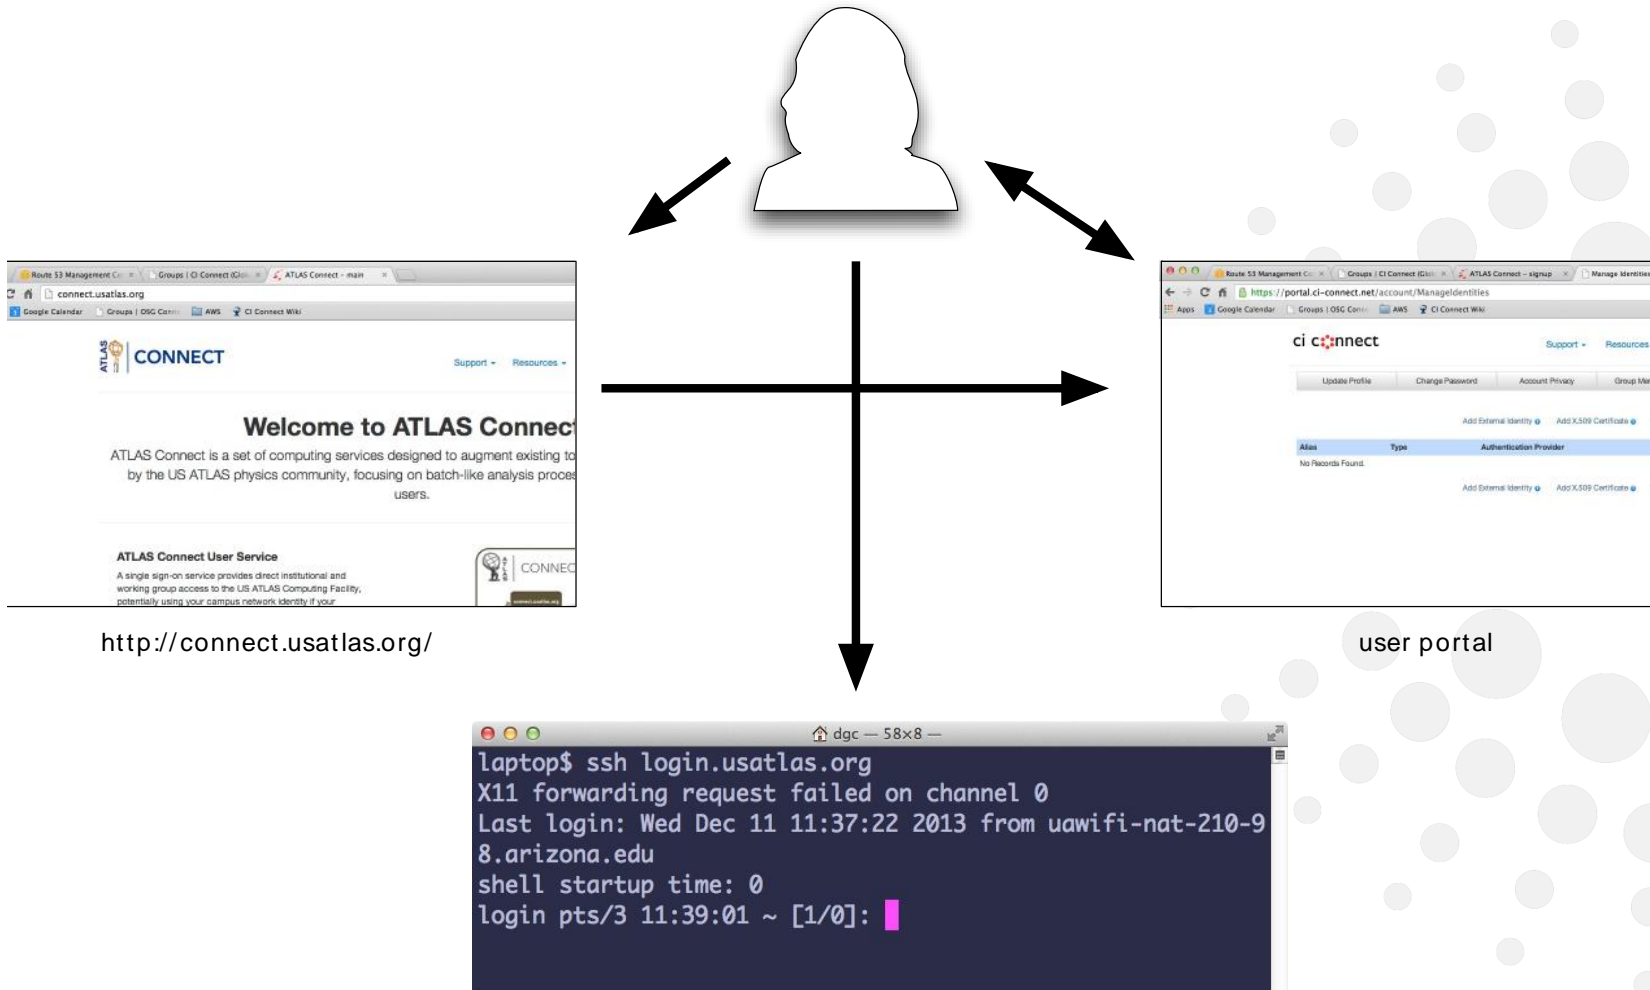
Route 53 Management Co × | Groups | CI Connect (Glo × | ATLAS Connect - main ×

connect.usatlas.org

Google Calendar | Groups | OSG Conn | AWS | CI Connect Wiki

ATLAS CONNECT

Support ▾ Resources ▾

Welcome to ATLAS Connect

ATLAS Connect is a set of computing services designed to augment existing to by the US ATLAS physics community, focusing on batch-like analysis proce users.

ATLAS Connect User Service

A single sign-on service provides direct institutional and working group access to the US ATLAS Computing Facility, potentially using your campus network identity if your

CONNEC

http://connect.usatlas.org/

Route 53 Management Co × | Groups | CI Connect (Glo × | ATLAS Connect - signup × | Manage Identities

https://portal.ci-connect.net/account/ManageIdentities

Apps | Google Calendar | Groups | OSG Conn | AWS | CI Connect Wiki

ci connect

Support ▾ Resources

Update Profile | Change Password | Account Privacy | Group Me

Add External Identity | Add X.509 Certificate

| Alias | Type | Authentication Provider |
|---|---|---|
| No Records Found. | | |

Add External Identity | Add X.509 Certificate

user portal

dgc — 58×8 —

laptop$ ssh login.usatlas.org
X11 forwarding request failed on channel 0
Last login: Wed Dec 11 11:37:22 2013 from uawifi-nat-210-98.arizona.edu
shell startup time: 0
login pts/3 11:39:01 ~ [1/0]: